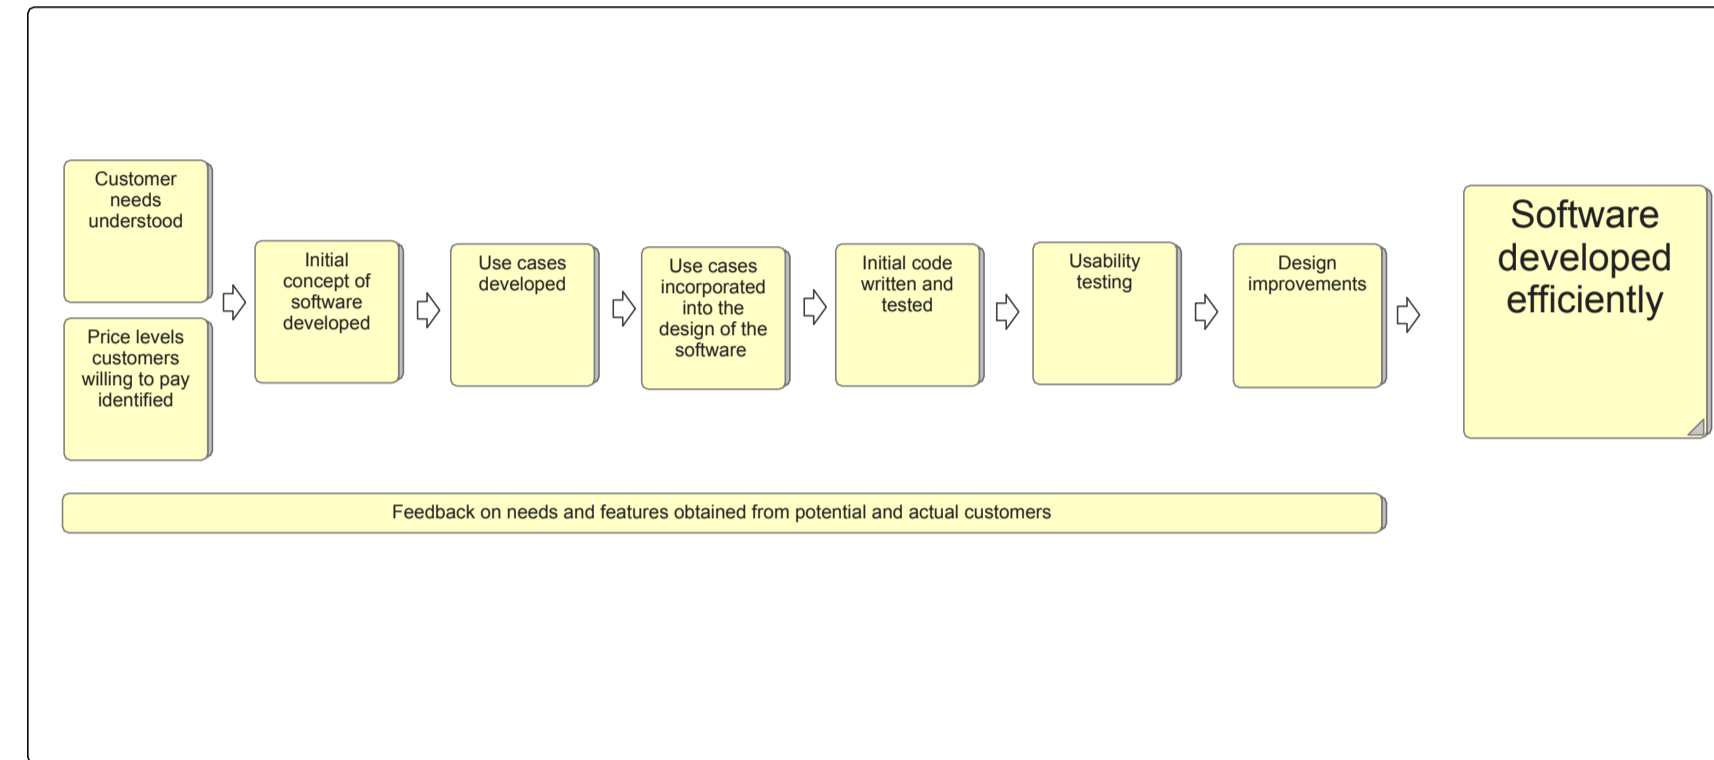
Customer needs understood

Price levels customers willing to pay identified

Initial concept of software developed

Use cases developed

Use cases incorporated into the design of the software

Initial code written and tested

Usability testing

Design improvements

Software developed efficiently

Feedback on needs and features obtained from potential and actual customers